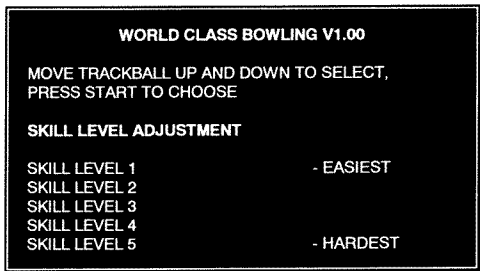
WORLD CLASS BOWLING V1.00

MOVE TRACKBALL UP AND DOWN TO SELECT, PRESS START TO CHOOSE

SKILL LEVEL ADJUSTMENT

SKILL LEVEL 1 - EASIEST
SKILL LEVEL 2
SKILL LEVEL 3
SKILL LEVEL 4
SKILL LEVEL 5 - HARDEST